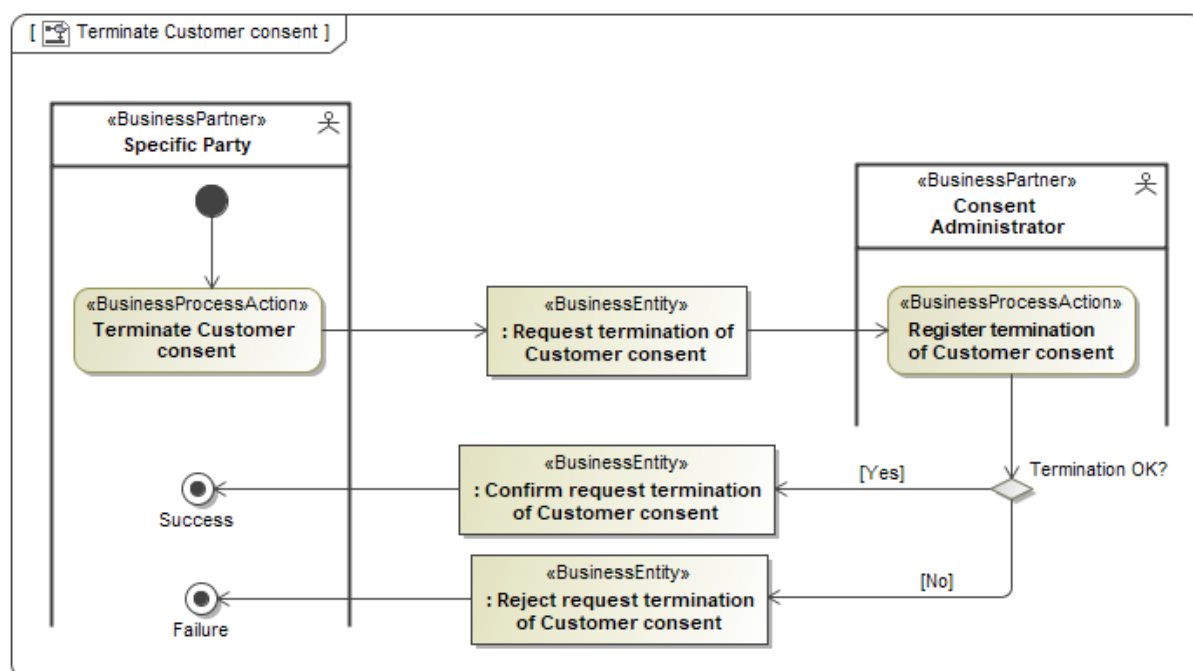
[ Terminate Customer consent ]

«BusinessPartner»
Specific Party

«BusinessPartner»
Consent Administrator

«BusinessProcessAction»
Terminate Customer consent

«BusinessEntity»
: Request termination of Customer consent

«BusinessProcessAction»
Register termination of Customer consent

Termination OK?

[Yes]

«BusinessEntity»
: Confirm request termination of Customer consent

Success

[No]

«BusinessEntity»
: Reject request termination of Customer consent

Failure